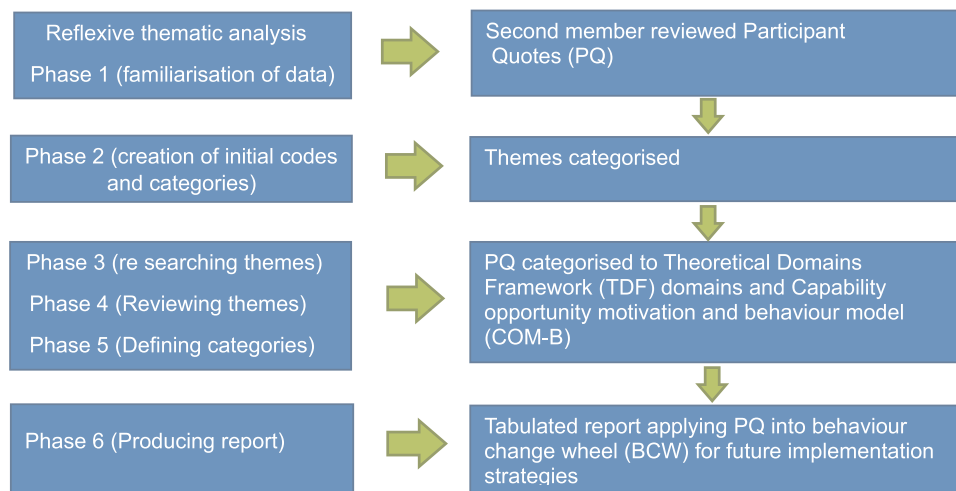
Reflexive thematic analysis

Phase 1 (familiarisation of data)

Second member reviewed Participant Quotes (PQ)

Phase 2 (creation of initial codes and categories)

Themes categorised

Phase 3 (re searching themes)

Phase 4 (Reviewing themes)

Phase 5 (Defining categories)

PQ categorised to Theoretical Domains Framework (TDF) domains and Capability opportunity motivation and behaviour model (COM-B)

Phase 6 (Producing report)

Tabulated report applying PQ into behaviour change wheel (BCW) for future implementation strategies